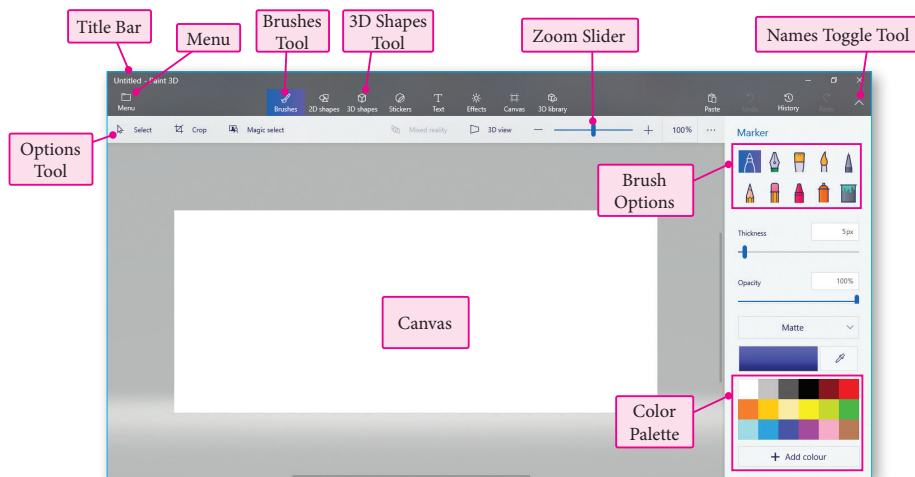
Title Bar

Menu

Brushes Tool

3D Shapes Tool

Zoom Slider

Names Toggle Tool

Untitled - Paint 3D

Menu

Brushes

2D shapes

3D shapes

Stickers

Text

Effects

Canvas

3D library

Paste

Undo

History

Redo

Options Tool

Select

Crop

Magic select

Mixed reality

3D view

100%

...

Marker

Brush Options

Thickness

5px

Opacity

100%

Matte

Canvas

Color Palette

+ Add colour